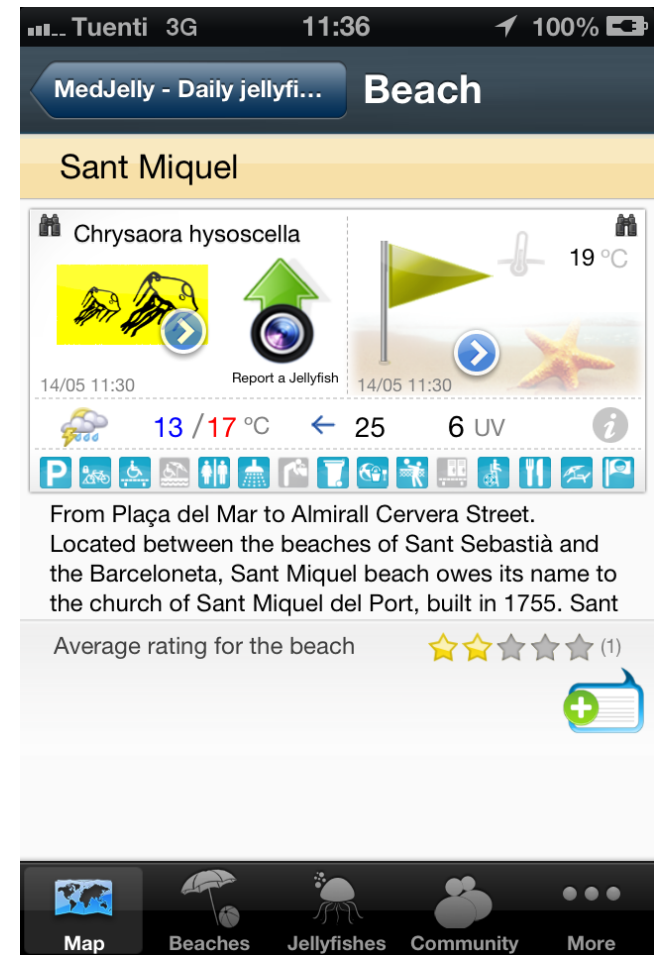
Tuenti 3G 11:36 100%

MedJelly - Daily jellyfi... Beach

Sant Miquel

Chrysaora hysoscella

Report a Jellyfish

14/05 11:30

19 °C

14/05 11:30

13 / 17 °C ← 25 6 UV

P

From Plaça del Mar to Almirall Cervera Street. Located between the beaches of Sant Sebastià and the Barceloneta, Sant Miquel beach owes its name to the church of Sant Miquel del Port, built in 1755. Sant

Average rating for the beach (1)

Map Beaches Jellyfishes Community More